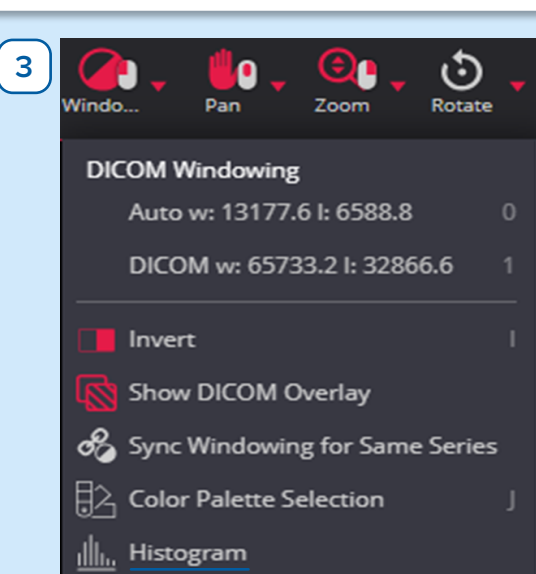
3

Windo... Pan Zoom Rotate

DICOM Windowing

Auto w: 13177.6 l: 6588.8 0

DICOM w: 65733.2 l: 32866.6 1

Invert I

Show DICOM Overlay

Sync Windowing for Same Series

Color Palette Selection J

Histogram